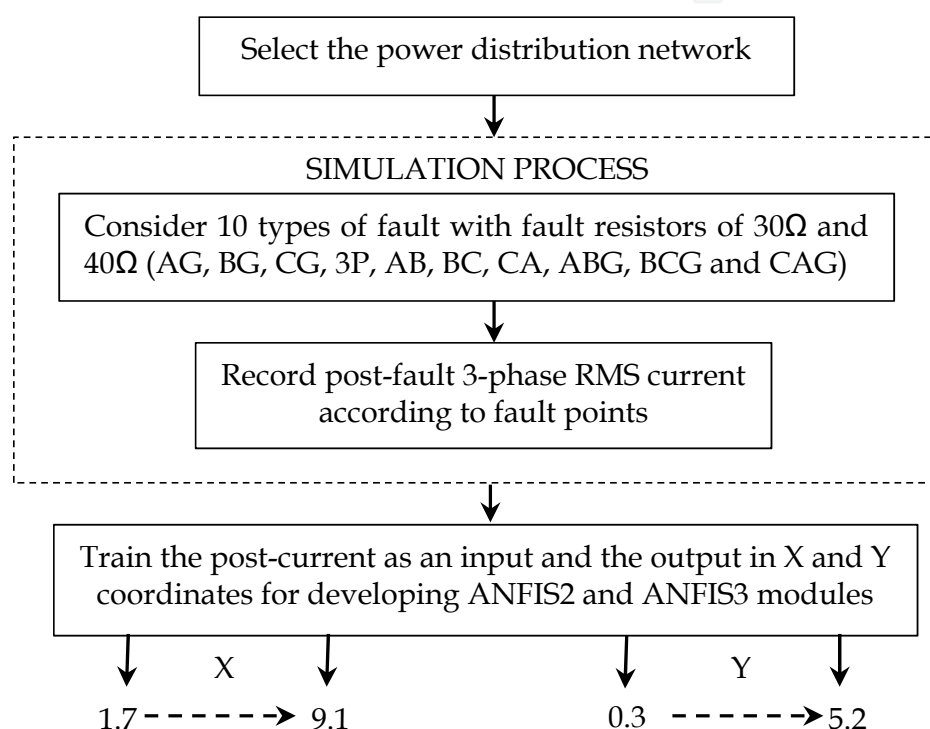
Select the power distribution network

SIMULATION PROCESS

Consider 10 types of fault with fault resistors of 30Ω and 40Ω (AG, BG, CG, 3P, AB, BC, CA, ABG, BCG and CAG)

Record post-fault 3-phase RMS current according to fault points

Train the post-current as an input and the output in X and Y coordinates for developing ANFIS2 and ANFIS3 modules

X

Y

1.7 9.1

0.3 5.2